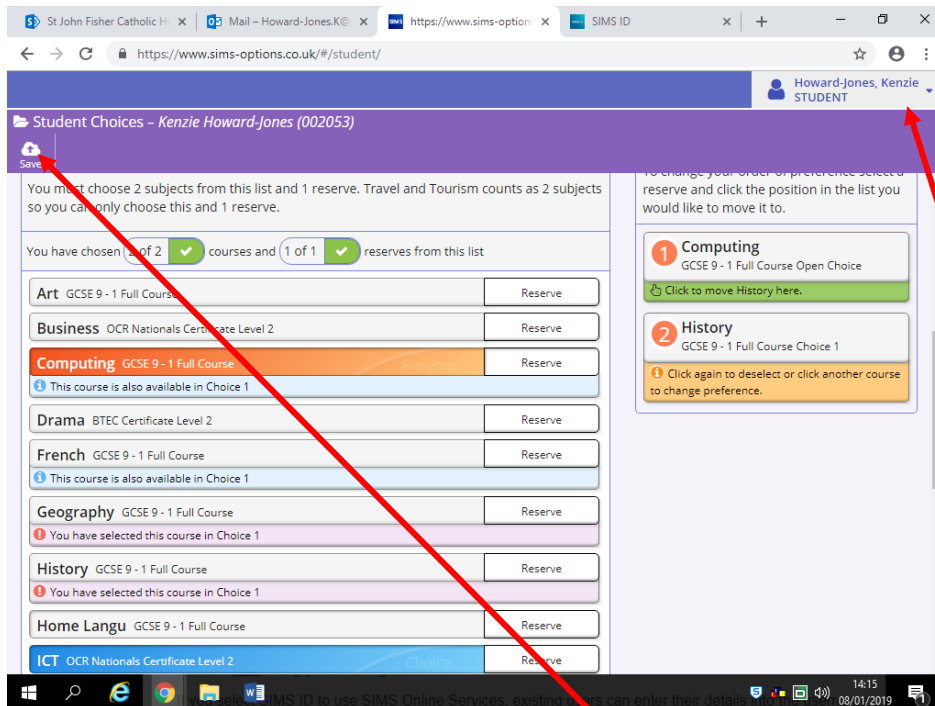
St John Fisher Catholic H ×
Mail – Howard-Jones.K@ ×
https://www.sims-options ×
SIMS ID ×
+

https://www.sims-options.co.uk/#/student/

Howard-Jones, Kenzie
STUDENT

Student Choices – Kenzie Howard-Jones (002053)

Save

You must choose 2 subjects from this list and 1 reserve. Travel and Tourism counts as 2 subjects so you can only choose this and 1 reserve.

You have chosen 2 of 2 courses and 1 of 1 reserves from this list

Art GCSE 9 - 1 Full Course Reserve

Business OCR Nationals Certificate Level 2 Reserve

Computing GCSE 9 - 1 Full Course Reserve Reserve

This course is also available in Choice 1

Drama BTEC Certificate Level 2 Reserve

French GCSE 9 - 1 Full Course Reserve

This course is also available in Choice 1

Geography GCSE 9 - 1 Full Course Reserve

You have selected this course in Choice 1

History GCSE 9 - 1 Full Course Reserve

You have selected this course in Choice 1

Home Langu GCSE 9 - 1 Full Course Reserve

ICT OCR Nationals Certificate Level 2 Choice Reserve

To change your order of preference select a reserve and click the position in the list you would like to move it to.

1 Computing
GCSE 9 - 1 Full Course Open Choice
Click to move History here.

2 History
GCSE 9 - 1 Full Course Choice 1
Click again to deselect or click another course to change preference.

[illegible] SIMS ID to use SIMS Online Services, existing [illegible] can enter their details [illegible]

14:15
08/01/2019